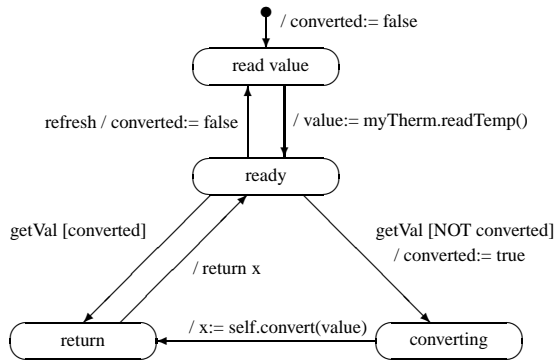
/ converted:= false

read value

refresh / converted:= false

/ value:= myTherm.readTemp()

ready

getVal [converted]

/ return x

getVal [NOT converted]
/ converted:= true

/ x:= self.convert(value)

return

converting